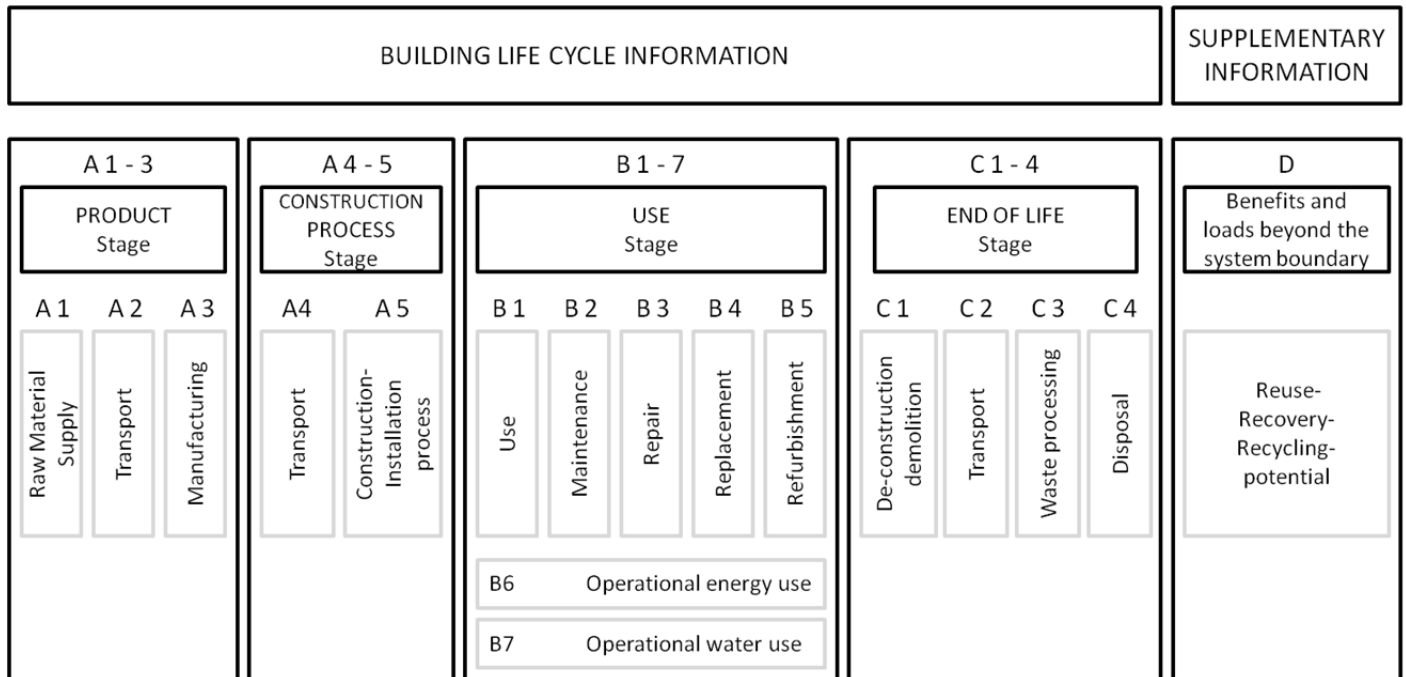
BUILDING LIFE CYCLE INFORMATION

SUPPLEMENTARY INFORMATION

A 1 - 3

PRODUCT Stage

A 1 Raw Material Supply

A 2 Transport

A 3 Manufacturing

A 4 - 5

CONSTRUCTION PROCESS Stage

A4 Transport

A 5 Construction-Installation process

B 1 - 7

USE Stage

B 1 Use

B 2 Maintenance

B 3 Repair

B 4 Replacement

B 5 Refurbishment

B6 Operational energy use

B7 Operational water use

C 1 - 4

END OF LIFE Stage

C 1 De-construction demolition

C 2 Transport

C 3 Waste processing

C 4 Disposal

D

Benefits and loads beyond the system boundary

Reuse-Recovery-Recycling-potential